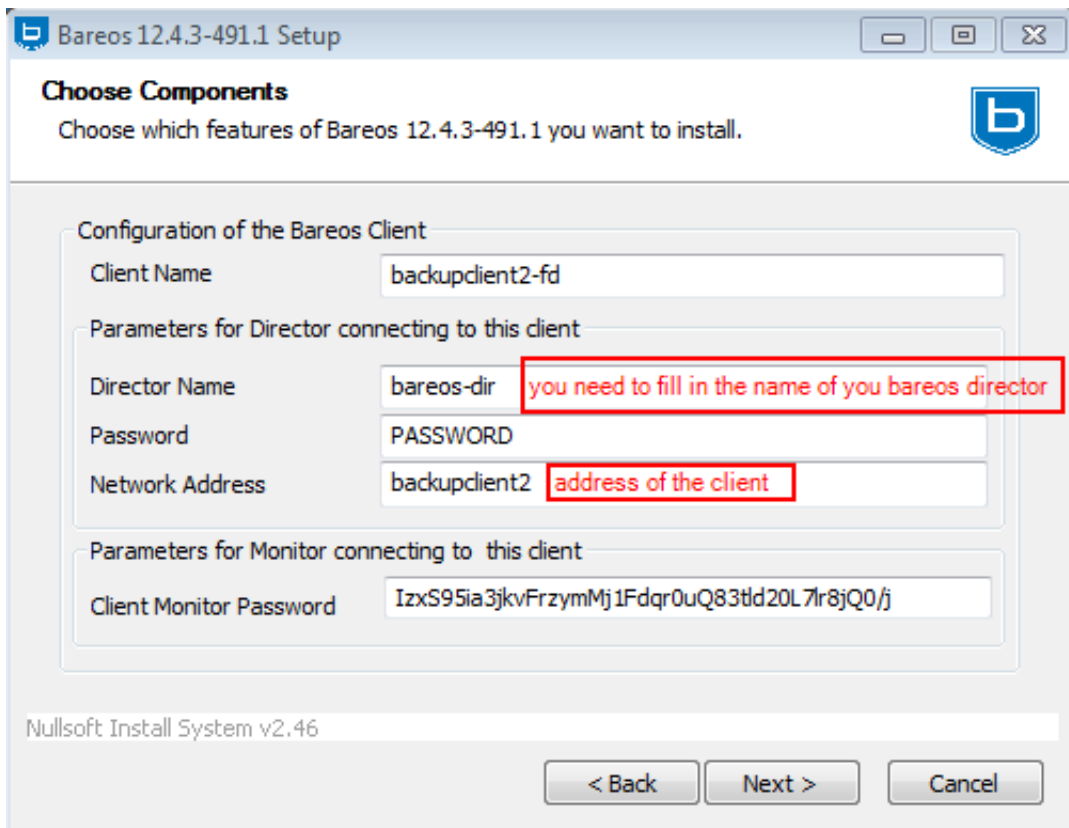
Bareos 12.4.3-491.1 Setup

Choose Components
Choose which features of Bareos 12.4.3-491.1 you want to install.

Configuration of the Bareos Client
Client Name backupclient2-fd
Parameters for Director connecting to this client
Director Name bareos-dir you need to fill in the name of you bareos director
Password PASSWORD
Network Address backupclient2 address of the client
Parameters for Monitor connecting to this client
Client Monitor Password IzxS95ia3jkvFrzymMj1Fdqr0uQ83tld20L7lr8jQ0/j

Nullsoft Install System v2.46

< Back Next > Cancel